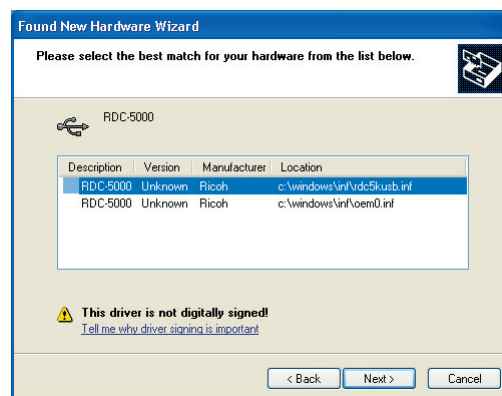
Found New Hardware Wizard

Please select the best match for your hardware from the list below.

RDC-5000

| Description | Version | Manufacturer | Location |
|---|---|---|---|
| RDC-5000 | Unknown | Ricoh | c:\windows\inf\rdc5kusb.inf |
| RDC-5000 | Unknown | Ricoh | c:\windows\inf\oem0.inf |

This driver is not digitally signed!
Tell me why driver signing is important

< Back   Next >   Cancel